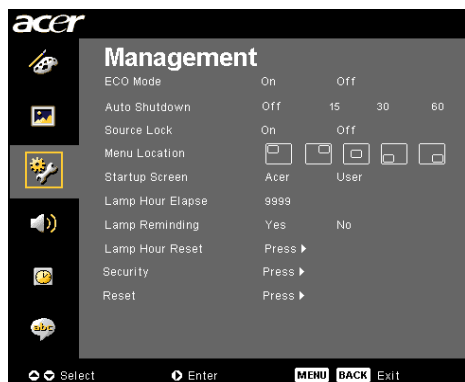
acer

Management

| | | | | |
|---|---|---|---|---|
| ECO Mode | On | Off | | |
| Auto Shutdown | Off | 15 | 30 | 60 |
| Source Lock | On | Off | | |
| Menu Location | | | | |
| Startup Screen | Acer | User | | |
| Lamp Hour Elapse | 9999 | | | |
| Lamp Reminding | Yes | No | | |
| Lamp Hour Reset | Press ▸ | | | |
| Security | Press ▸ | | | |
| Reset | Press ▸ | | | |

abc

Select Enter MENU BACK Exit